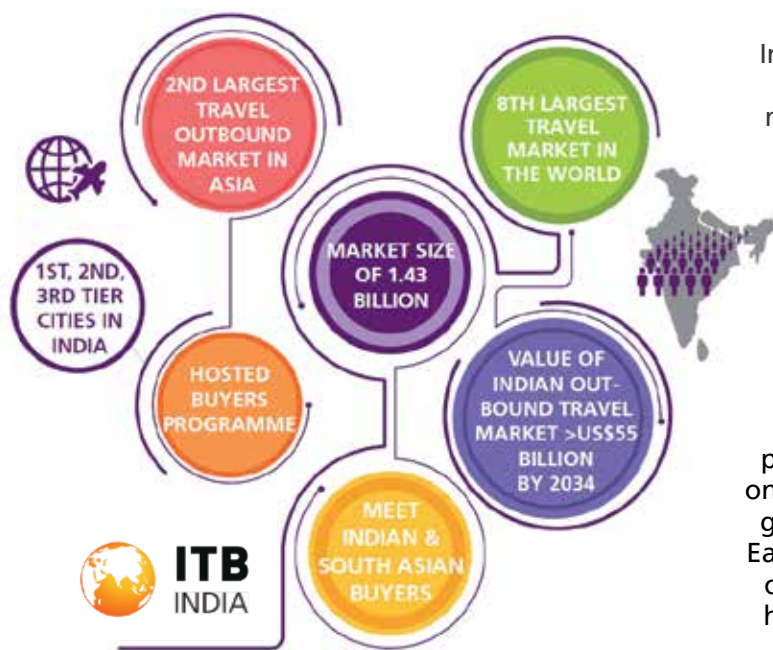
2ND LARGEST TRAVEL OUTBOUND MARKET IN ASIA

8TH LARGEST TRAVEL MARKET IN THE WORLD

MARKET SIZE OF 1.43 BILLION

1ST, 2ND, 3RD TIER CITIES IN INDIA

HOSTED BUYERS PROGRAMME

VALUE OF INDIAN OUT-BOUND TRAVEL MARKET >US$55 BILLION BY 2034

MEET INDIAN & SOUTH ASIAN BUYERS

ITB INDIA

In

r

p
on
g
Ea
c
h